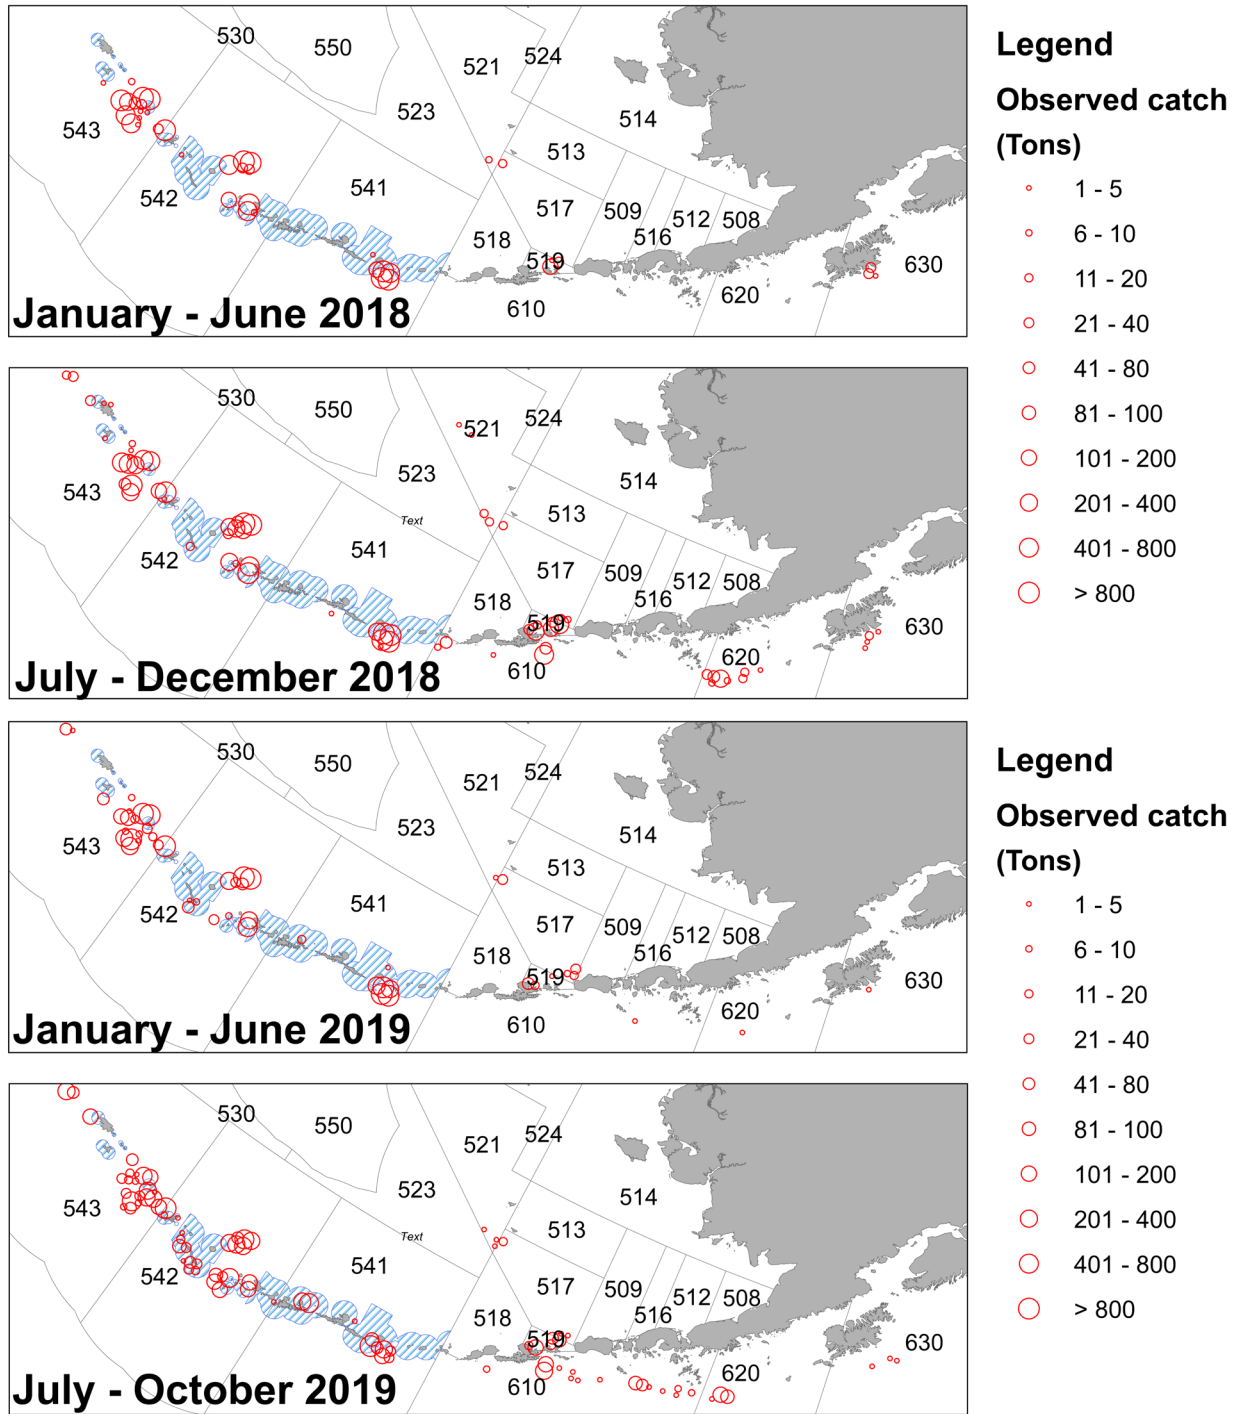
530
550
521
524
514
523
513
543
541
517
509
512
508
542
516
518
519
630
620
610
January - June 2018

530
550
521
524
514
523
Text
513
543
541
517
509
512
508
542
516
518
519
630
620
610
July - December 2018

530
550
521
524
514
523
513
543
541
517
509
512
508
542
516
518
519
630
620
610
January - June 2019

530
550
521
524
514
523
Text
513
543
541
517
509
512
508
542
516
518
519
630
620
610
July - October 2019

Legend
Observed catch (Tons)
1 - 5
6 - 10
11 - 20
21 - 40
41 - 80
81 - 100
101 - 200
201 - 400
401 - 800
> 800

Legend
Observed catch (Tons)
1 - 5
6 - 10
11 - 20
21 - 40
41 - 80
81 - 100
101 - 200
201 - 400
401 - 800
> 800